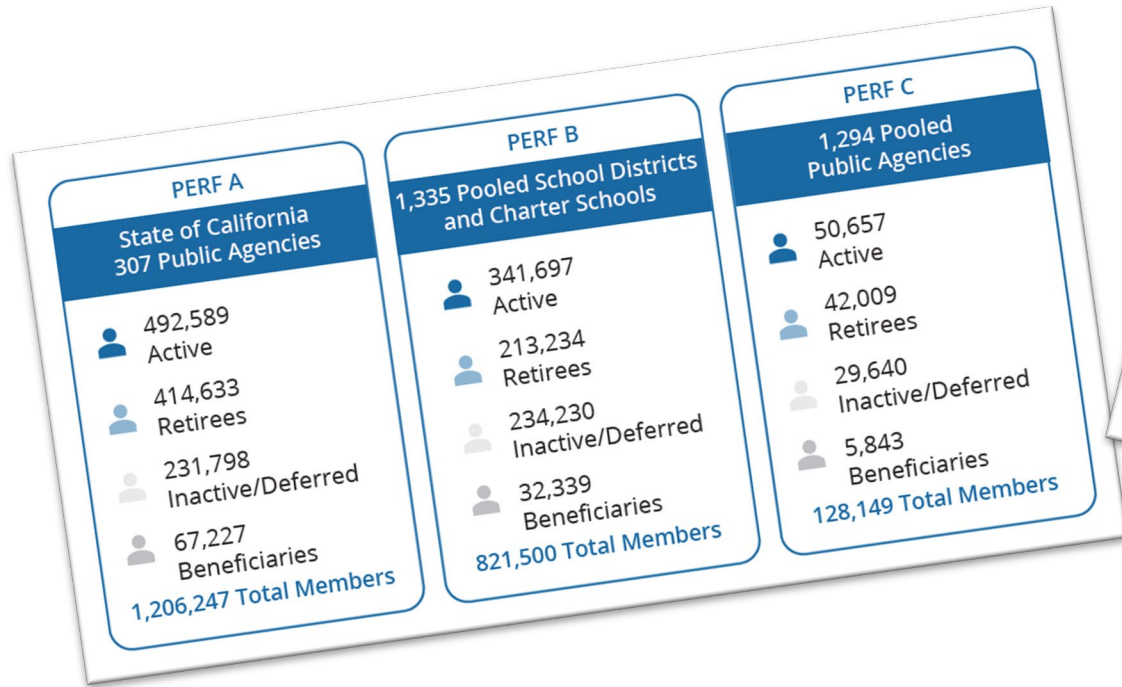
PERF A

State of California
307 Public Agencies

492,589
Active

414,633
Retirees

231,798
Inactive/Deferred

67,227
Beneficiaries

1,206,247 Total Members

PERF B

1,335 Pooled School Districts and Charter Schools

341,697
Active

213,234
Retirees

234,230
Inactive/Deferred

32,339
Beneficiaries

821,500 Total Members

PERF C

1,294 Pooled Public Agencies

50,657
Active

42,009
Retirees

29,640
Inactive/Deferred

5,843
Beneficiaries

128,149 Total Members